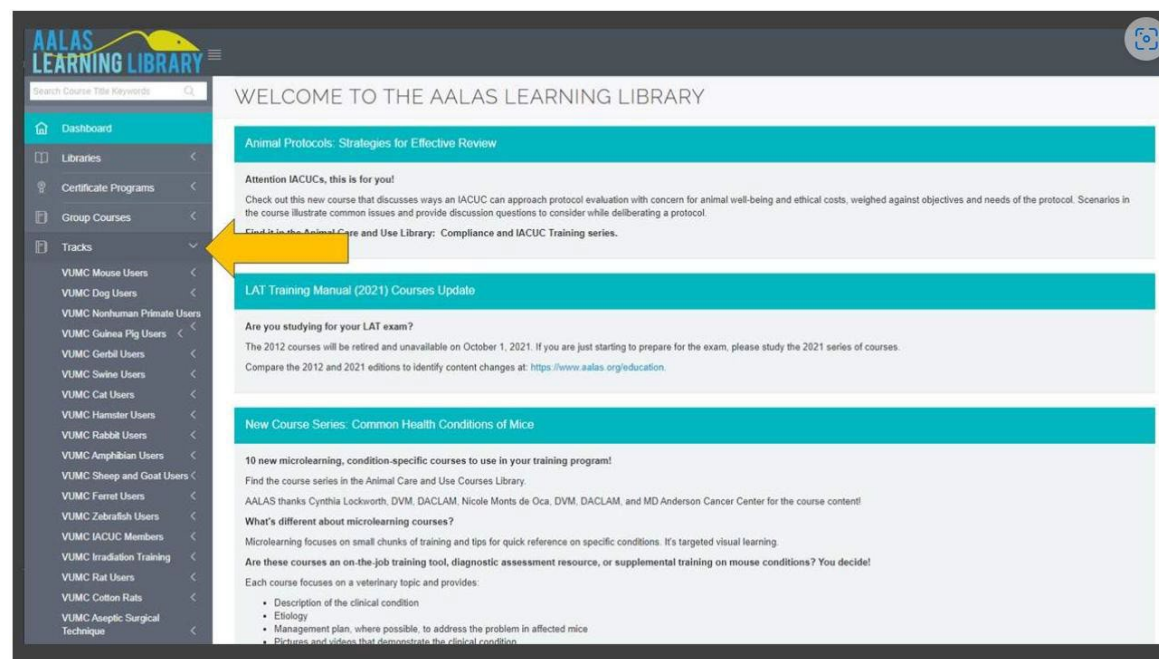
AALAS LEARNING LIBRARY

Search Course Title Keywords

Dashboard
Libraries
Certificate Programs
Group Courses
Tracks
VUMC Mouse Users
VUMC Dog Users
VUMC Nonhuman Primate Users
VUMC Guinea Pig Users
VUMC Gerbil Users
VUMC Swine Users
VUMC Cat Users
VUMC Hamster Users
VUMC Rabbit Users
VUMC Amphibian Users
VUMC Sheep and Goat Users
VUMC Ferret Users
VUMC Zebrafish Users
VUMC IACUC Members
VUMC Irradiation Training
VUMC Rat Users
VUMC Cotton Rats
VUMC Aseptic Surgical Technique

WELCOME TO THE AALAS LEARNING LIBRARY

Animal Protocols: Strategies for Effective Review

Attention IACUCs, this is for you!

Check out this new course that discusses ways an IACUC can approach protocol evaluation with concern for animal well-being and ethical costs, weighed against objectives and needs of the protocol. Scenarios in the course illustrate common issues and provide discussion questions to consider while deliberating a protocol.

Find it in the Animal Care and Use Library: Compliance and IACUC Training series.

LAT Training Manual (2021) Courses Update

Are you studying for your LAT exam?

The 2012 courses will be retired and unavailable on October 1, 2021. If you are just starting to prepare for the exam, please study the 2021 series of courses.

Compare the 2012 and 2021 editions to identify content changes at: https://www.aalas.org/education.

New Course Series: Common Health Conditions of Mice

10 new microlearning, condition-specific courses to use in your training program!

Find the course series in the Animal Care and Use Courses Library.

AALAS thanks Cynthia Lockworth, DVM, DACLAM, Nicole Monts de Oca, DVM, DACLAM, and MD Anderson Cancer Center for the course content!

What's different about microlearning courses?

Microlearning focuses on small chunks of training and tips for quick reference on specific conditions. It's targeted visual learning.

Are these courses an on-the-job training tool, diagnostic assessment resource, or supplemental training on mouse conditions? You decide!

Each course focuses on a veterinary topic and provides:

• Description of the clinical condition
• Etiology
• Management plan, where possible, to address the problem in affected mice
• Pictures and videos that demonstrate the clinical condition